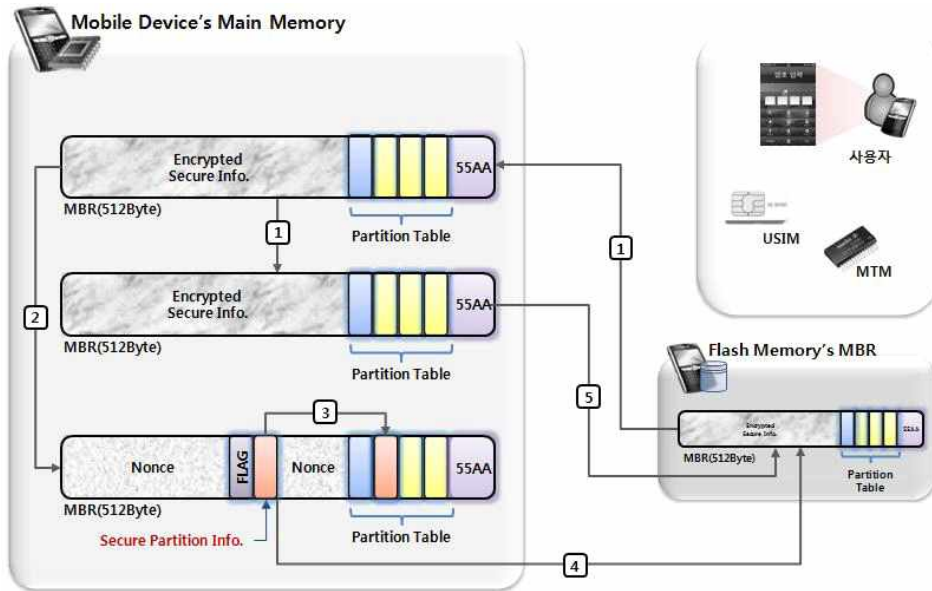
Mobile Device's Main Memory

Encrypted Secure Info.

55AA

MBR(512Byte)

Partition Table

1

Encrypted Secure Info.

55AA

2

MBR(512Byte)

Partition Table

3

Nonce

FLAG

Nonce

55AA

MBR(512Byte)

Partition Table

Secure Partition Info.

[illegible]

사용자

USIM

MTM

1

Flash Memory's MBR

5

Encrypted Secure Info.

55AA

MBR(512Byte)

Partition Table

4